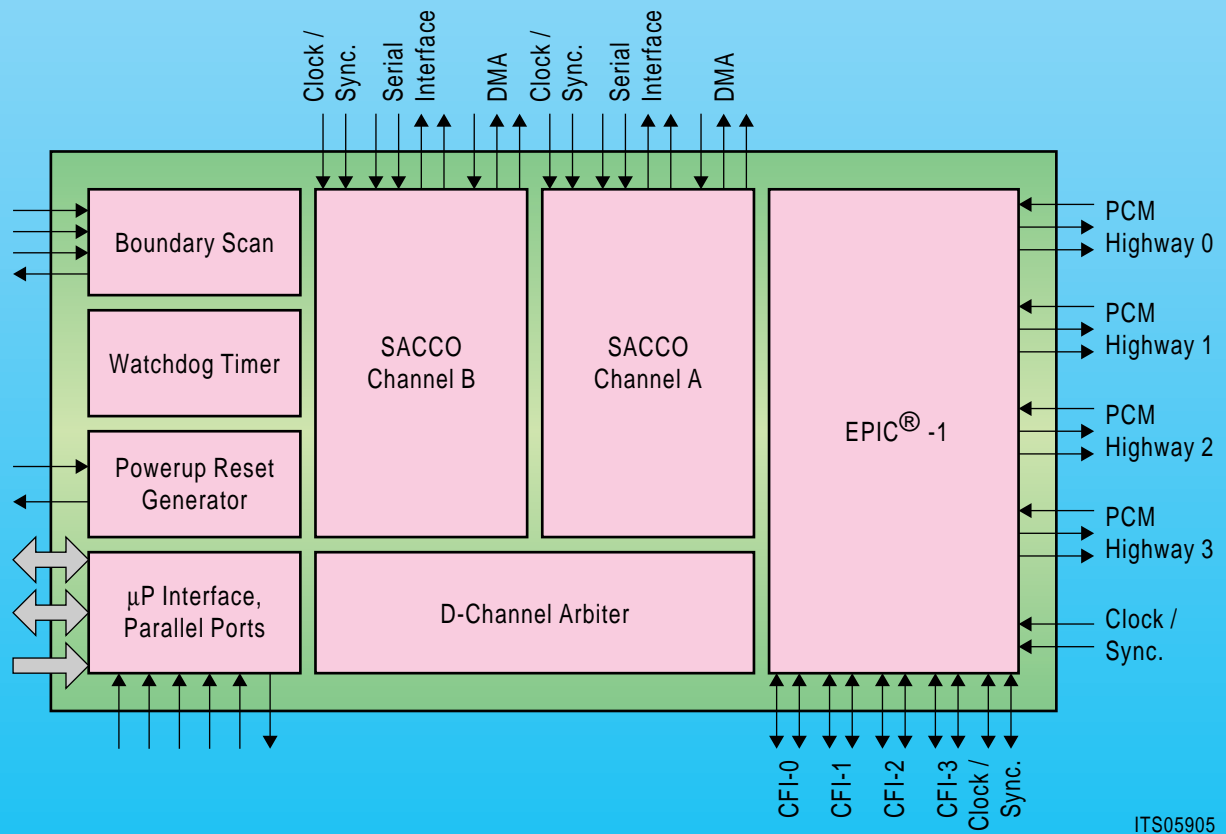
Clock / Sync.
Serial Interface
DMA
Clock / Sync.
Serial Interface
DMA

Boundary Scan
Watchdog Timer
Powerup Reset Generator
µP Interface, Parallel Ports
SACCO Channel B
SACCO Channel A
D-Channel Arbiter
EPIC® -1

PCM Highway 0
PCM Highway 1
PCM Highway 2
PCM Highway 3
Clock / Sync.

CFI-0
CFI-1
CFI-2
CFI-3
Clock / Sync.

ITS05905